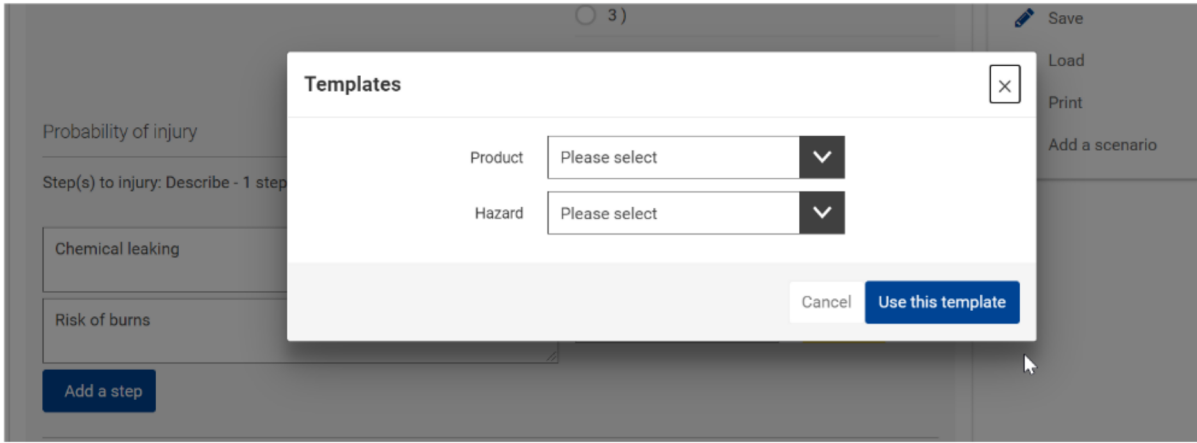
3 )

Save

Load

Print

Add a scenario

Probability of injury

Step(s) to injury: Describe - 1 step

Chemical leaking

Risk of burns

Add a step

Templates

×

Product Please select

Hazard Please select

Cancel Use this template